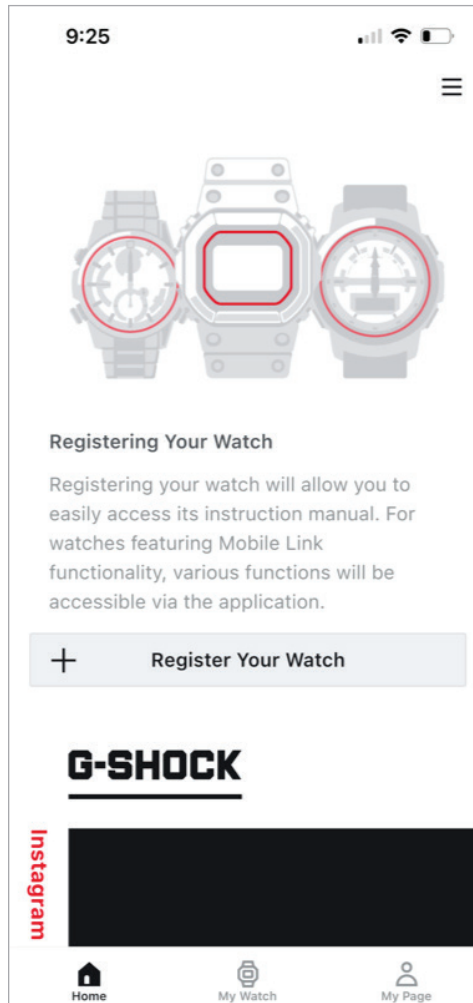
9:25

Registering Your Watch

Registering your watch will allow you to easily access its instruction manual. For watches featuring Mobile Link functionality, various functions will be accessible via the application.

+ Register Your Watch

G-SHOCK

Instagram

Home
My Watch
My Page